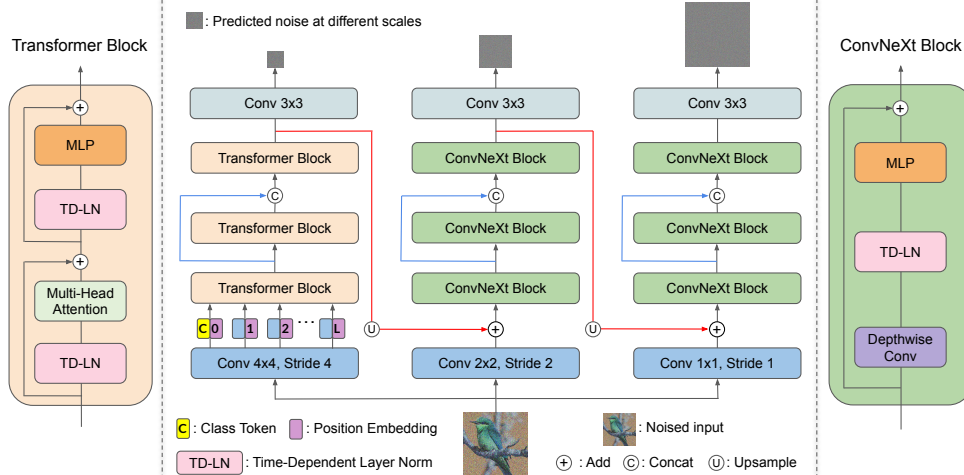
Transformer Block

MLP

TD-LN

Multi-Head Attention

TD-LN

: Predicted noise at different scales

Conv 3x3

Transformer Block

C

Transformer Block

Transformer Block

C 0 1 2 ··· L

U

Conv 4x4, Stride 4

Conv 3x3

ConvNeXt Block

C

ConvNeXt Block

ConvNeXt Block

Conv 2x2, Stride 2

U

Conv 3x3

ConvNeXt Block

C

ConvNeXt Block

ConvNeXt Block

Conv 1x1, Stride 1

ConvNeXt Block

MLP

TD-LN

Depthwise Conv

C : Class Token : Position Embedding

TD-LN : Time-Dependent Layer Norm

: Noised input

+ : Add C : Concat U : Upsample